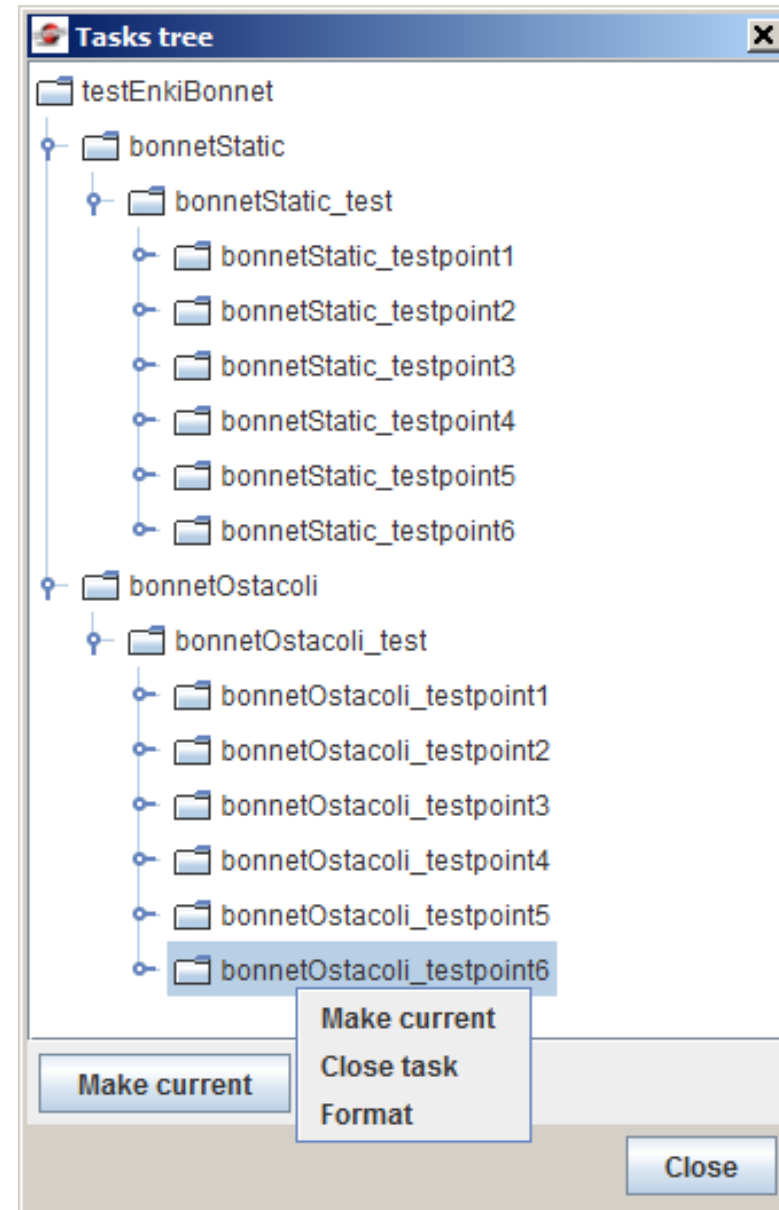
Tasks tree

testEnkiBonnet
bonnetStatic
bonnetStatic_test
bonnetStatic_testpoint1
bonnetStatic_testpoint2
bonnetStatic_testpoint3
bonnetStatic_testpoint4
bonnetStatic_testpoint5
bonnetStatic_testpoint6
bonnetOstacoli
bonnetOstacoli_test
bonnetOstacoli_testpoint1
bonnetOstacoli_testpoint2
bonnetOstacoli_testpoint3
bonnetOstacoli_testpoint4
bonnetOstacoli_testpoint5
bonnetOstacoli_testpoint6

Make current
Close task
Format

Make current

Close